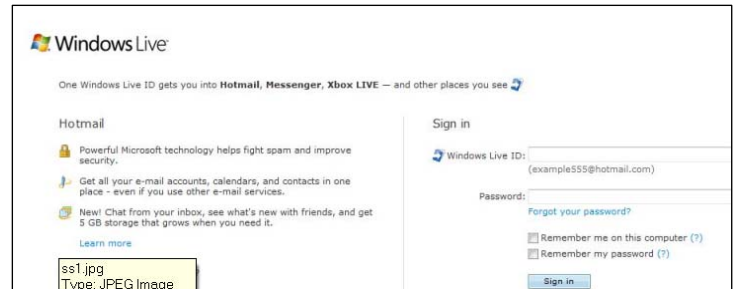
Windows Live

One Windows Live ID gets you into **Hotmail**, **Messenger**, **Xbox LIVE** — and other places you see

Hotmail

Powerful Microsoft technology helps fight spam and improve security.

Get all your e-mail accounts, calendars, and contacts in one place - even if you use other e-mail services.

New! Chat from your inbox, see what's new with friends, and get 5 GB storage that grows when you need it.

Learn more

ss1.jpg
Type: JPEG Image

Sign in

Windows Live ID:
(example555@hotmail.com)

Password:
Forgot your password?

Remember me on this computer (?)

Remember my password (?)

Sign in